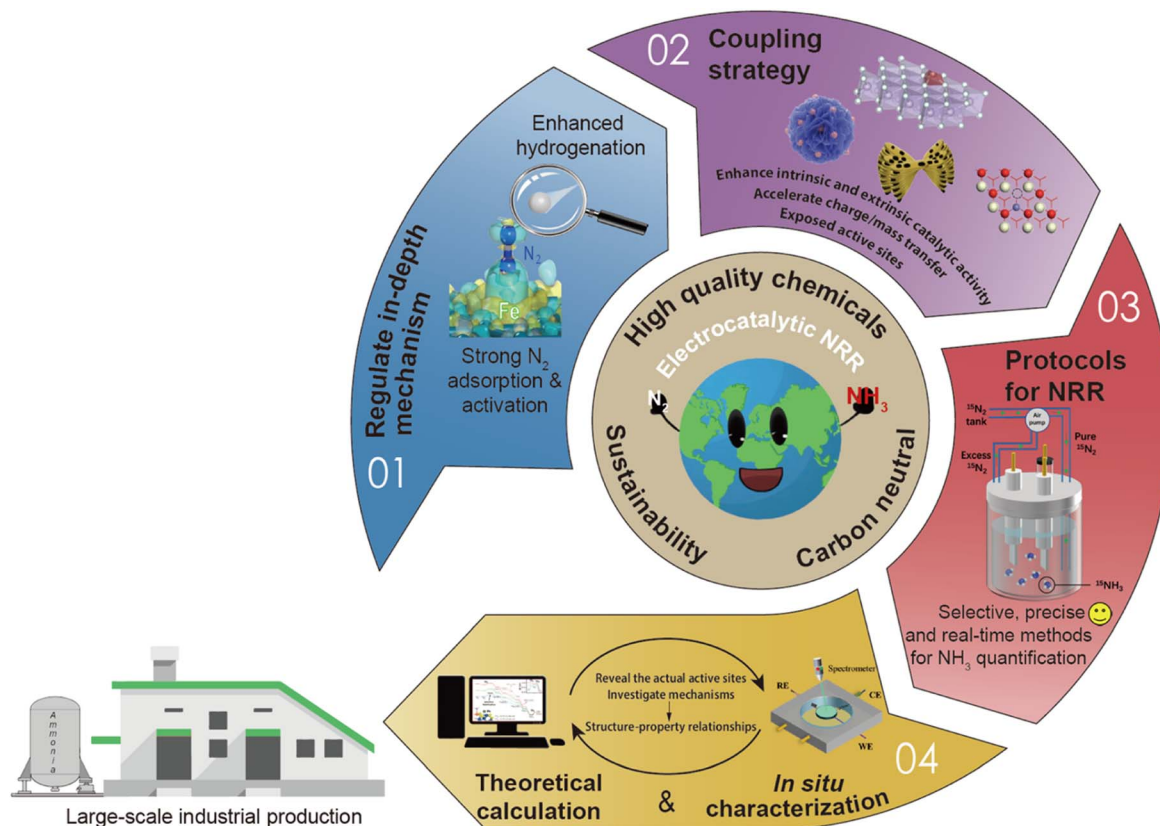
02 Coupling strategy

Enhance intrinsic and extrinsic catalytic activity
Accelerate charge/mass transfer
Exposed active sites

Enhanced hydrogenation

$N_2$

Fe

Strong $N_2$ adsorption & activation

Regulate in-depth mechanism

01

High quality chemicals

Electrocatalytic NRR

$N_2$

$NH_3$

Sustainability

Carbon neutral

03

Protocols for NRR

$^{15}N_2$ tank

Air pump

Pure $^{15}N_2$

Excess $^{15}N_2$

$^{15}NH_3$

Selective, precise and real-time methods for $NH_3$ quantification

Reveal the actual active sites
Investigate mechanisms
Structure-property relationships

Spectrometer

RE

CE

WE

04

Theoretical calculation

&

In situ characterization

Ammonia

Large-scale industrial production